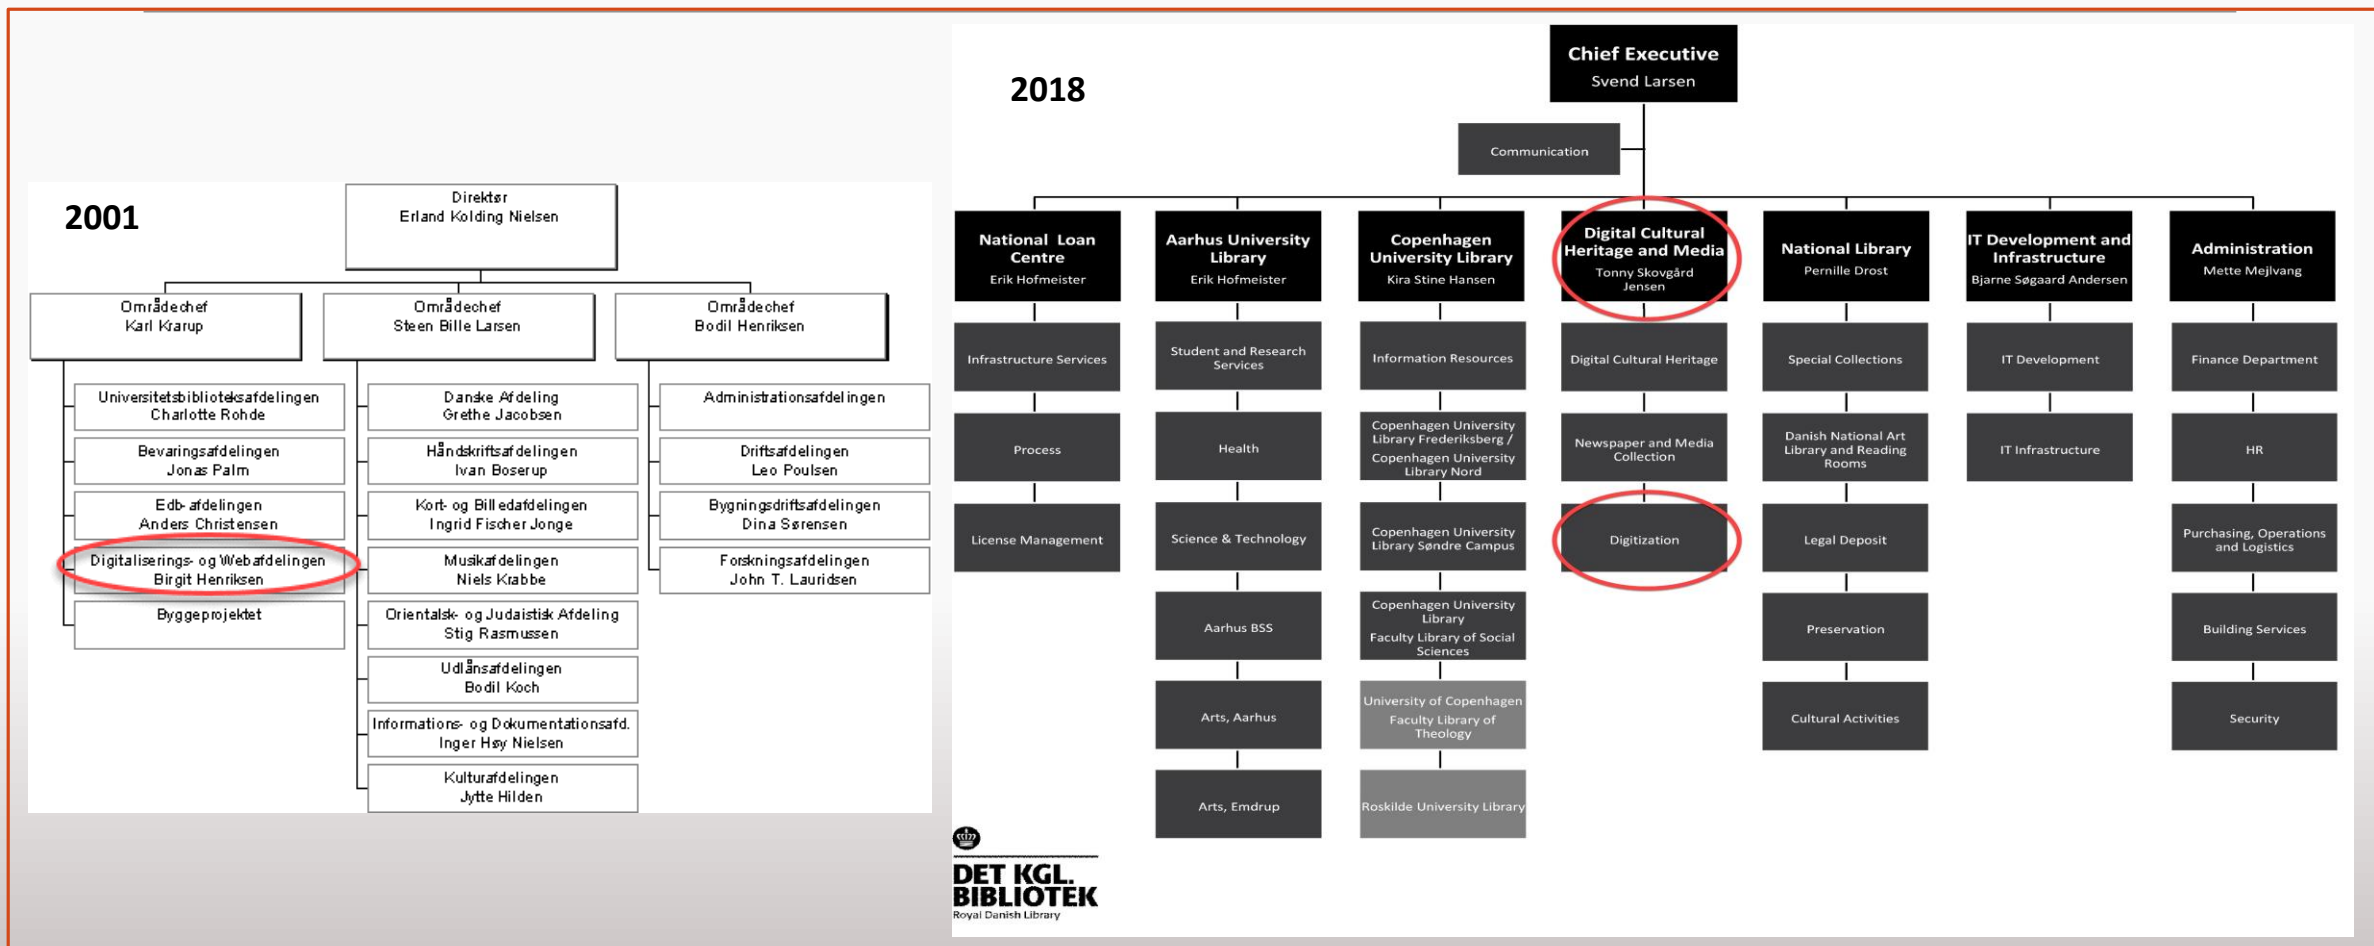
2001

Direktør
Erland Kolding Nielsen

Områdechef
Karl Krarup

Områdechef
Steen Bille Larsen

Områdechef
Bodil Henriksen

Universitetsbiblioteksafdelingen
Charlotte Rohde

Bevaringsafdelingen
Jonas Palm

Edb-afdelingen
Anders Christensen

Digitaliserings- og Webafdelingen
Birgit Henriksen

Byggeprojektet

Danske Afdeling
Grethe Jacobsen

Håndskriftsafdelingen
Ivan Boserup

Kort- og Billedafdelingen
Ingrid Fischer Jonge

Musikafdelingen
Niels Krabbe

Orientalsk- og Judaistisk Afdeling
Stig Rasmussen

Udlånsafdelingen
Bodil Koch

Informations- og Dokumentationsafd.
Inger Høy Nielsen

Kulturafdelingen
Jytte Hilden

Administrationsafdelingen

Driftsafdelingen
Leo Poulsen

Bygningsdriftsafdelingen
Dina Sørensen

Forskningsafdelingen
John T. Lauridsen

2018

Chief Executive
Svend Larsen

Communication

National Loan Centre
Erik Hofmeister

Infrastructure Services

Process

License Management

Aarhus University Library
Erik Hofmeister

Student and Research Services

Health

Science & Technology

Aarhus BSS

Arts, Aarhus

Arts, Emdrup

Copenhagen University Library
Kira Stine Hansen

Information Resources

Copenhagen University Library Frederiksberg / Copenhagen University Library Nord

Copenhagen University Library Søndre Campus

Copenhagen University Library Faculty Library of Social Sciences

University of Copenhagen Faculty Library of Theology

Roskilde University Library

Digital Cultural Heritage and Media
Tonny Skovgård Jensen

Digital Cultural Heritage

Newspaper and Media Collection

Digitization

National Library
Pernille Drost

Special Collections

Danish National Art Library and Reading Rooms

Legal Deposit

Preservation

Cultural Activities

IT Development and Infrastructure
Bjarne Søgaard Andersen

IT Development

IT Infrastructure

Administration
Mette Mejlvang

Finance Department

HR

Purchasing, Operations and Logistics

Building Services

Security

DET KGL. BIBLIOTEK
Royal Danish Library